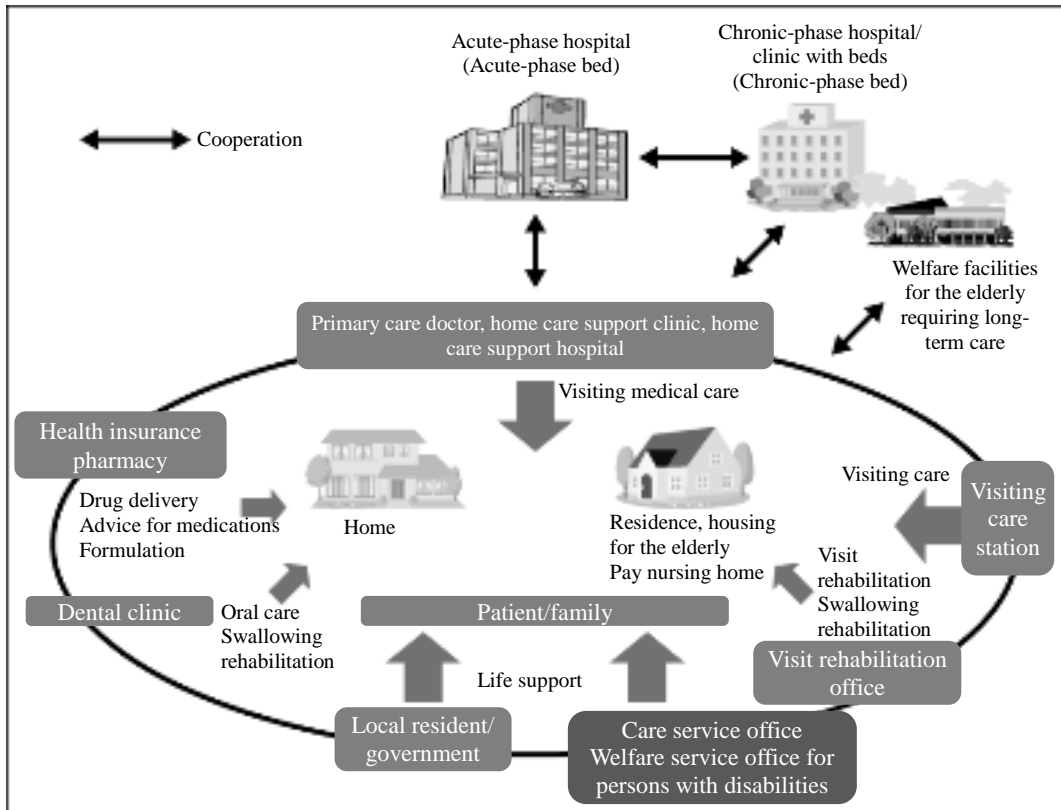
Cooperation

Acute-phase hospital (Acute-phase bed)

Chronic-phase hospital/ clinic with beds (Chronic-phase bed)

Welfare facilities for the elderly requiring long-term care

Primary care doctor, home care support clinic, home care support hospital

Visiting medical care

Health insurance pharmacy

Drug delivery
Advice for medications
Formulation

Home

Residence, housing for the elderly
Pay nursing home

Visiting care

Visiting care station

Visit rehabilitation
Swallowing rehabilitation

Dental clinic

Oral care
Swallowing rehabilitation

Patient/family

Life support

Visit rehabilitation office

Local resident/ government

Care service office
Welfare service office for persons with disabilities